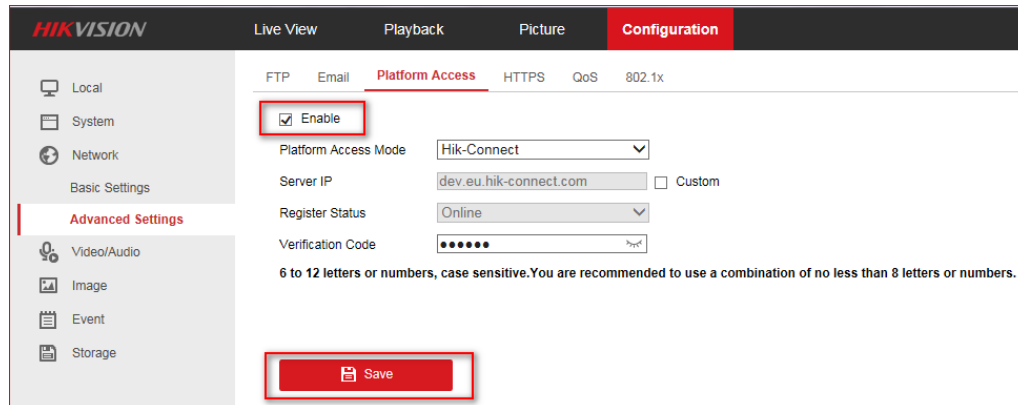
HIKVISION
Live View
Playback
Picture
Configuration

Local
System
Network
Basic Settings
Advanced Settings
Video/Audio
Image
Event
Storage

FTP
Email
Platform Access
HTTPS
QoS
802.1x

Enable

Platform Access Mode
Hik-Connect

Server IP
dev.eu.hik-connect.com
Custom

Register Status
Online

Verification Code
••••••

6 to 12 letters or numbers, case sensitive.You are recommended to use a combination of no less than 8 letters or numbers.

Save